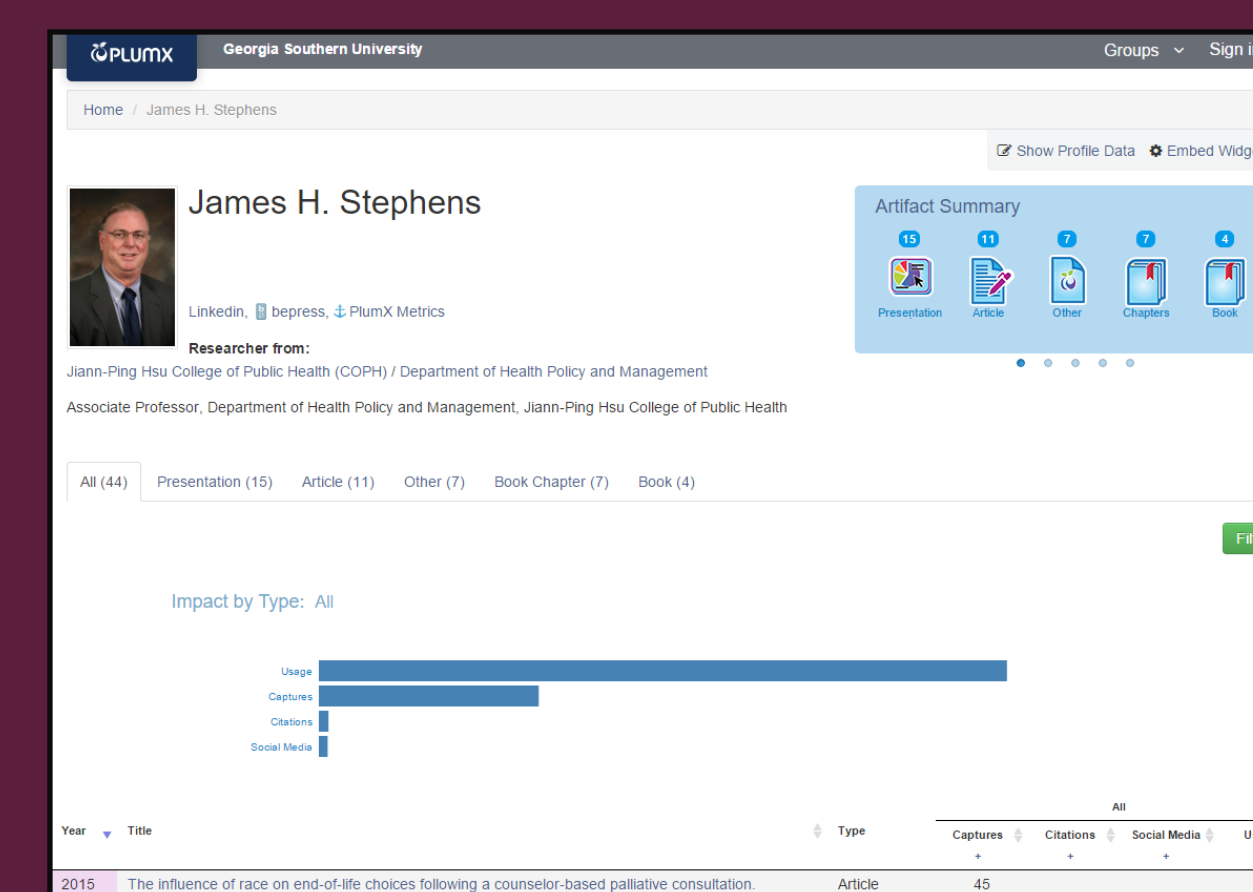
PLUMX Georgia Southern University Groups Sign i

Home / James H. Stephens

Show Profile Data Embed Widg

James H. Stephens

Linkedin, bepress, PlumX Metrics

Researcher from:
Jiann-Ping Hsu College of Public Health (COPH) / Department of Health Policy and Management

Associate Professor, Department of Health Policy and Management, Jiann-Ping Hsu College of Public Health

Artifact Summary

15 Presentation
11 Article
7 Other
7 Chapters
4 Book

All (44) Presentation (15) Article (11) Other (7) Book Chapter (7) Book (4)

Fil

Impact by Type: All

Usage
Captures
Citations
Social Media

| Year | Title | Type | All Captures + | Citations + | Social Media + | U |
|---|---|---|---|---|---|---|
| 2015 | The influence of race on end-of-life choices following a counselor-based palliative consultation. | Article | 45 | | | |